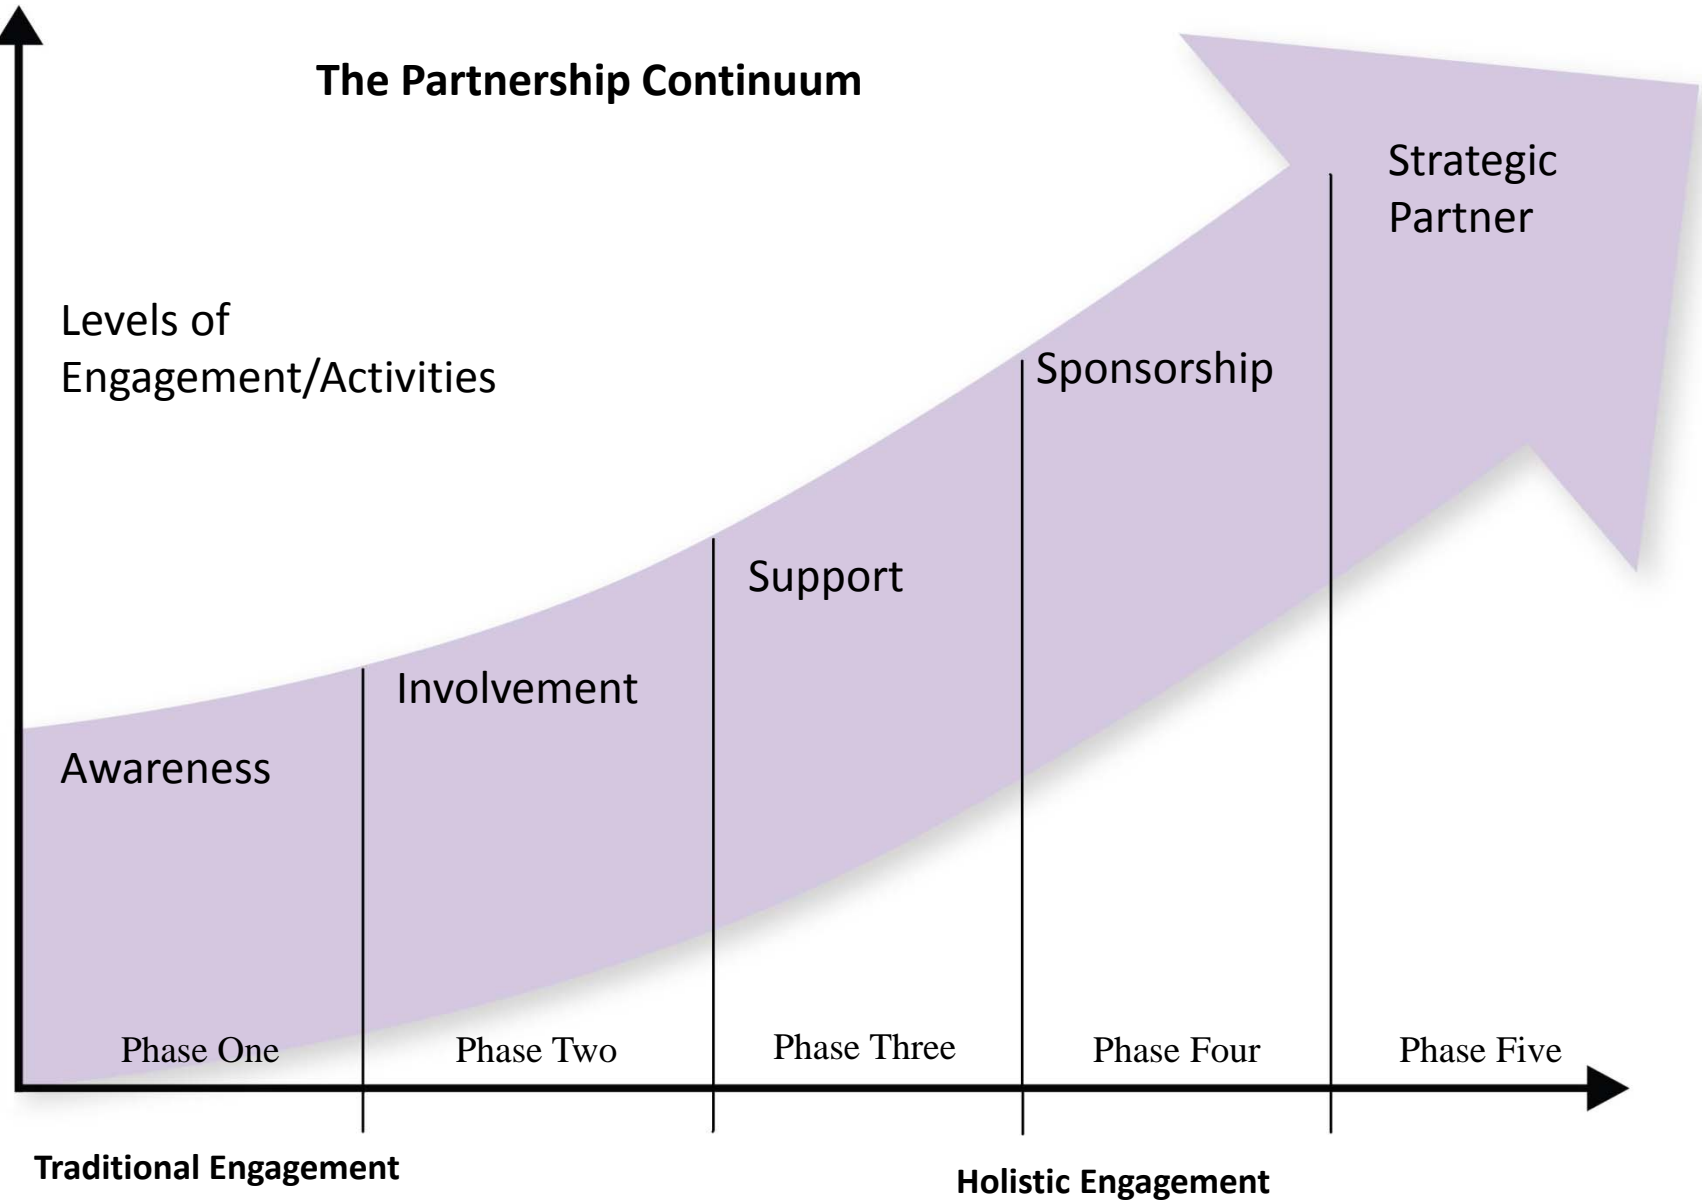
The Partnership Continuum

Strategic Partner

Levels of Engagement/Activities

Sponsorship

Support

Involvement

Awareness

Phase One

Phase Two

Phase Three

Phase Four

Phase Five

Traditional Engagement

Holistic Engagement